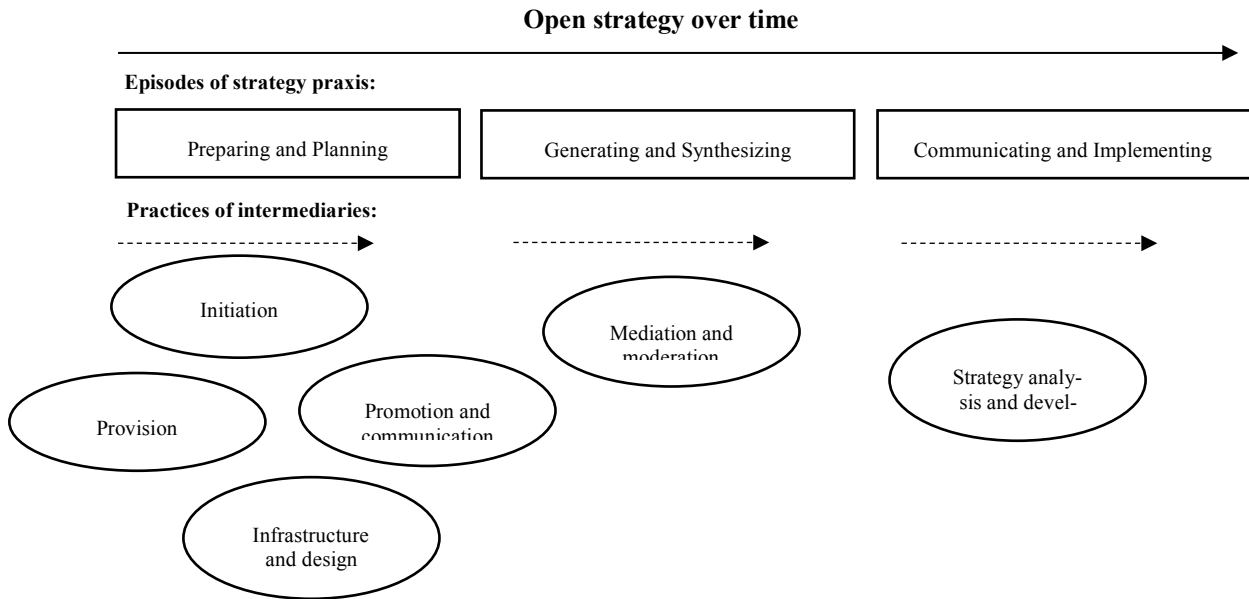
Open strategy over time

Episodes of strategy praxis:

Preparing and Planning

Generating and Synthesizing

Communicating and Implementing

Practices of intermediaries:

Initiation

Mediation and moderation

Strategy analysis and devel-

Provision

Promotion and communication

Infrastructure and design